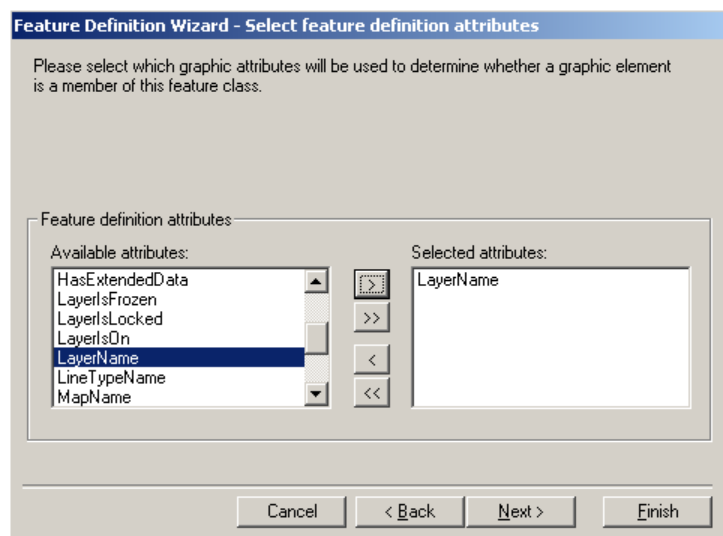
Feature Definition Wizard - Select feature definition attributes

Please select which graphic attributes will be used to determine whether a graphic element is a member of this feature class.

Feature definition attributes

Available attributes:

HasExtendedData
LayerIsFrozen
LayerIsLocked
LayerIsOn
LayerName
LineTypeName
MapName

>
>>
<
<<

Selected attributes:

LayerName

Cancel
< Back
Next >
Finish